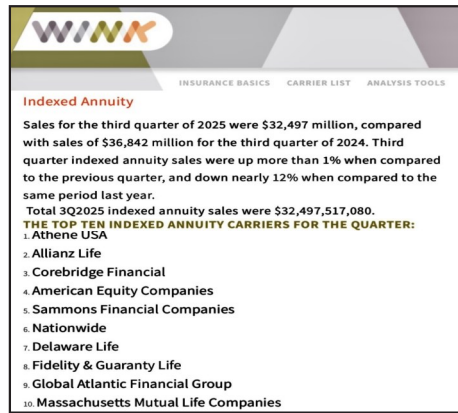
WINK

INSURANCE BASICS CARRIER LIST ANALYSIS TOOLS

Indexed Annuity

Sales for the third quarter of 2025 were $32,497 million, compared with sales of $36,842 million for the third quarter of 2024. Third quarter indexed annuity sales were up more than 1% when compared to the previous quarter, and down nearly 12% when compared to the same period last year.

Total 3Q2025 indexed annuity sales were $32,497,517,080.

THE TOP TEN INDEXED ANNUITY CARRIERS FOR THE QUARTER:

1. Athene USA
2. Allianz Life
3. Corebridge Financial
4. American Equity Companies
5. Sammons Financial Companies
6. Nationwide
7. Delaware Life
8. Fidelity & Guaranty Life
9. Global Atlantic Financial Group
10. Massachusetts Mutual Life Companies